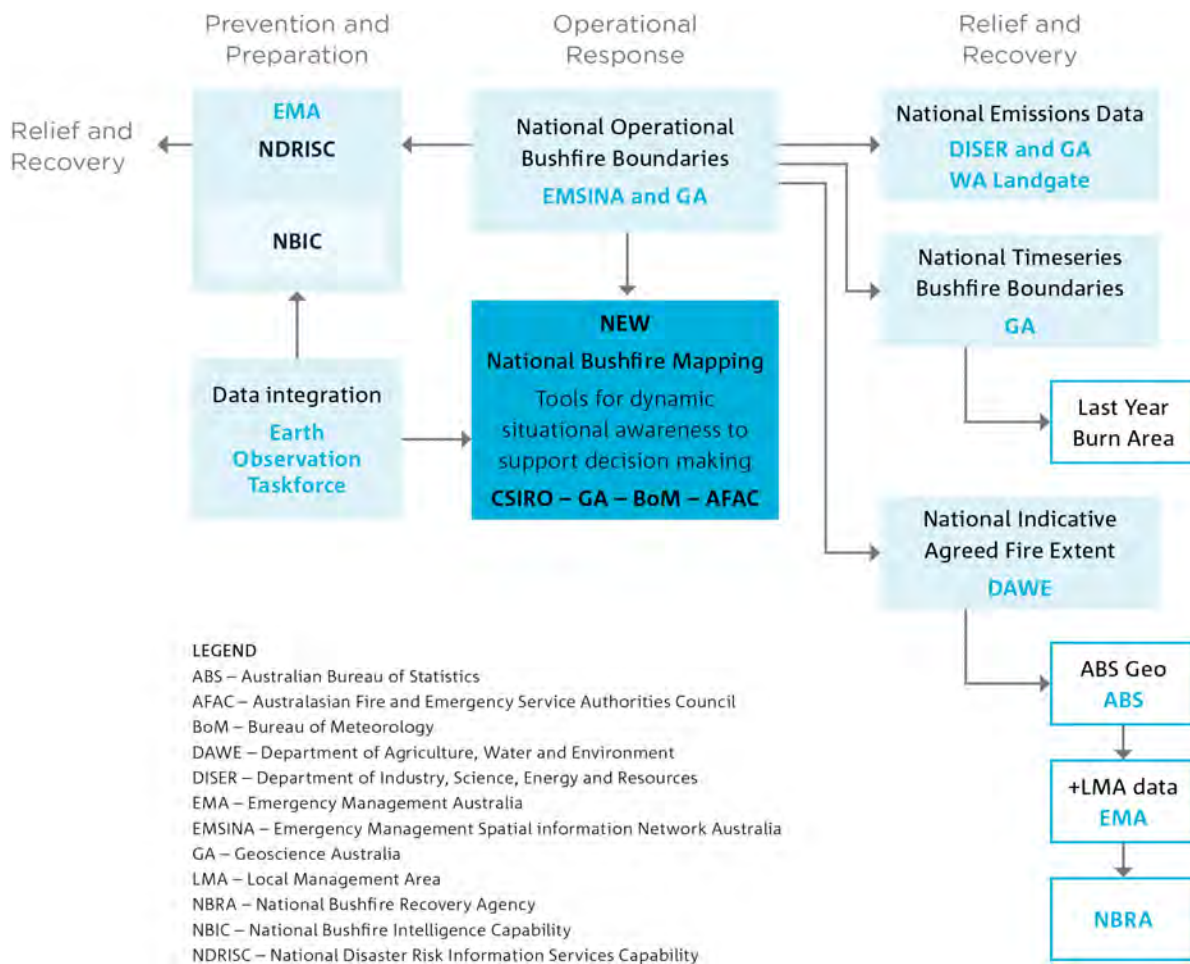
Prevention and Preparation

Operational Response

Relief and Recovery

Relief and Recovery

EMA
NDRISC

NBIC

National Operational Bushfire Boundaries
EMSINA and GA

National Emissions Data
DISER and GA
WA Landgate

National Timeseries Bushfire Boundaries
GA

Last Year Burn Area

Data integration
Earth Observation Taskforce

NEW
National Bushfire Mapping
Tools for dynamic situational awareness to support decision making
CSIRO – GA – BoM – AFAC

National Indicative Agreed Fire Extent
DAWE

ABS Geo
ABS

+LMA data
EMA

NBRA

LEGEND
ABS – Australian Bureau of Statistics
AFAC – Australasian Fire and Emergency Service Authorities Council
BoM – Bureau of Meteorology
DAWE – Department of Agriculture, Water and Environment
DISER – Department of Industry, Science, Energy and Resources
EMA – Emergency Management Australia
EMSINA – Emergency Management Spatial information Network Australia
GA – Geoscience Australia
LMA – Local Management Area
NBRA – National Bushfire Recovery Agency
NBIC – National Bushfire Intelligence Capability
NDRISC – National Disaster Risk Information Services Capability